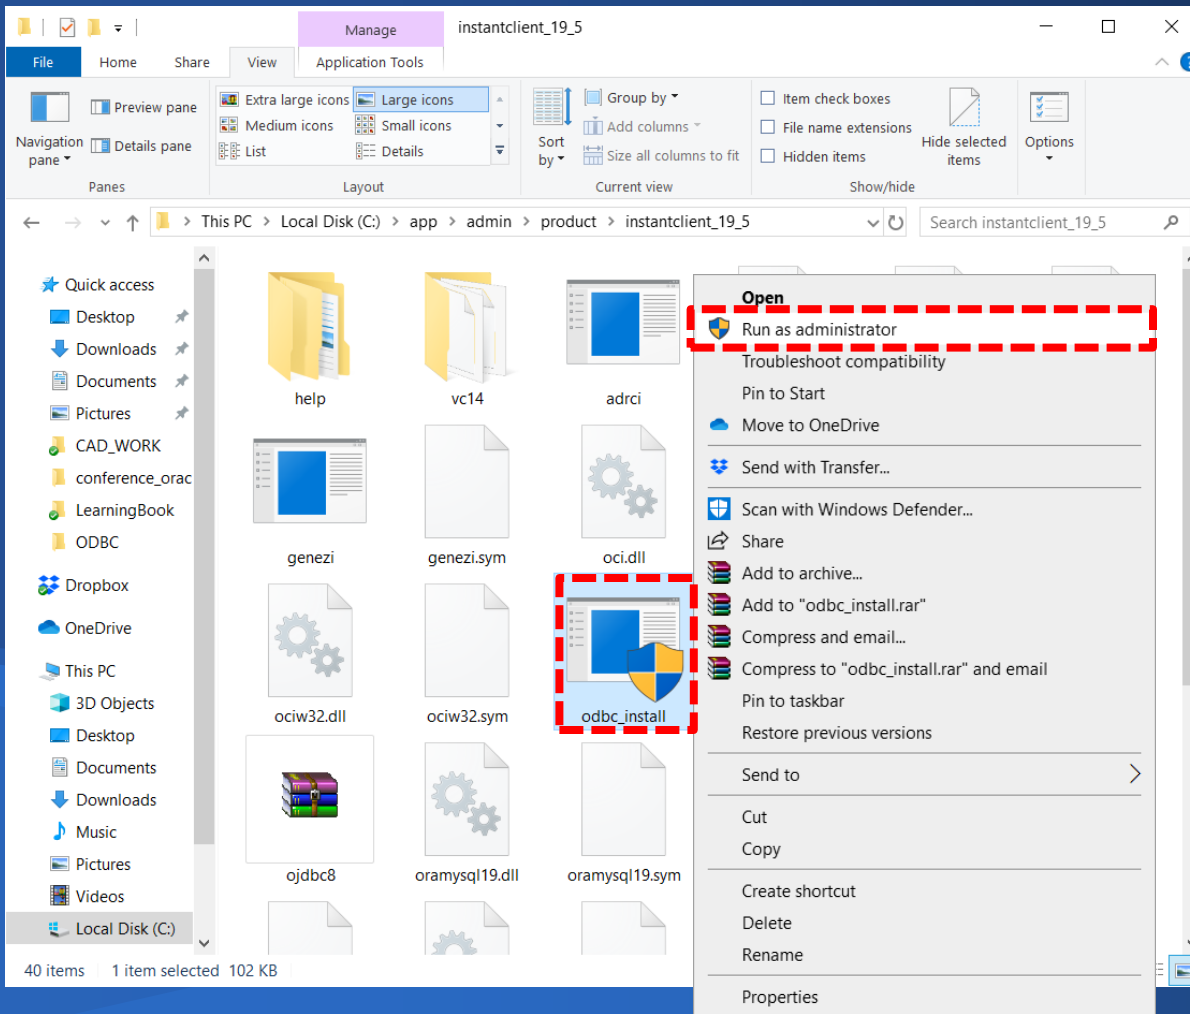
Manage
instantclient_19_5
File
Home
Share
View
Application Tools

Navigation pane
Preview pane
Details pane
Panes
Extra large icons
Large icons
Medium icons
Small icons
List
Details
Layout
Sort by
Group by
Add columns
Size all columns to fit
Current view
Item check boxes
File name extensions
Hidden items
Hide selected items
Show/hide
Options

This PC > Local Disk (C:) > app > admin > product > instantclient_19_5
Search instantclient_19_5

Quick access
Desktop
Downloads
Documents
Pictures
CAD_WORK
conference_orac
LearningBook
ODBC
Dropbox
OneDrive
This PC
3D Objects
Desktop
Documents
Downloads
Music
Pictures
Videos
Local Disk (C:)

help
vc14
adrci
genezi
genezi.sym
oci.dll
ociw32.dll
ociw32.sym
odbc_install
ojdbc8
oramysql19.dll
oramysql19.sym

Open
Run as administrator
Troubleshoot compatibility
Pin to Start
Move to OneDrive
Send with Transfer...
Scan with Windows Defender...
Share
Add to archive...
Add to "odbc_install.rar"
Compress and email...
Compress to "odbc_install.rar" and email
Pin to taskbar
Restore previous versions
Send to
Cut
Copy
Create shortcut
Delete
Rename
Properties

40 items 1 item selected 102 KB